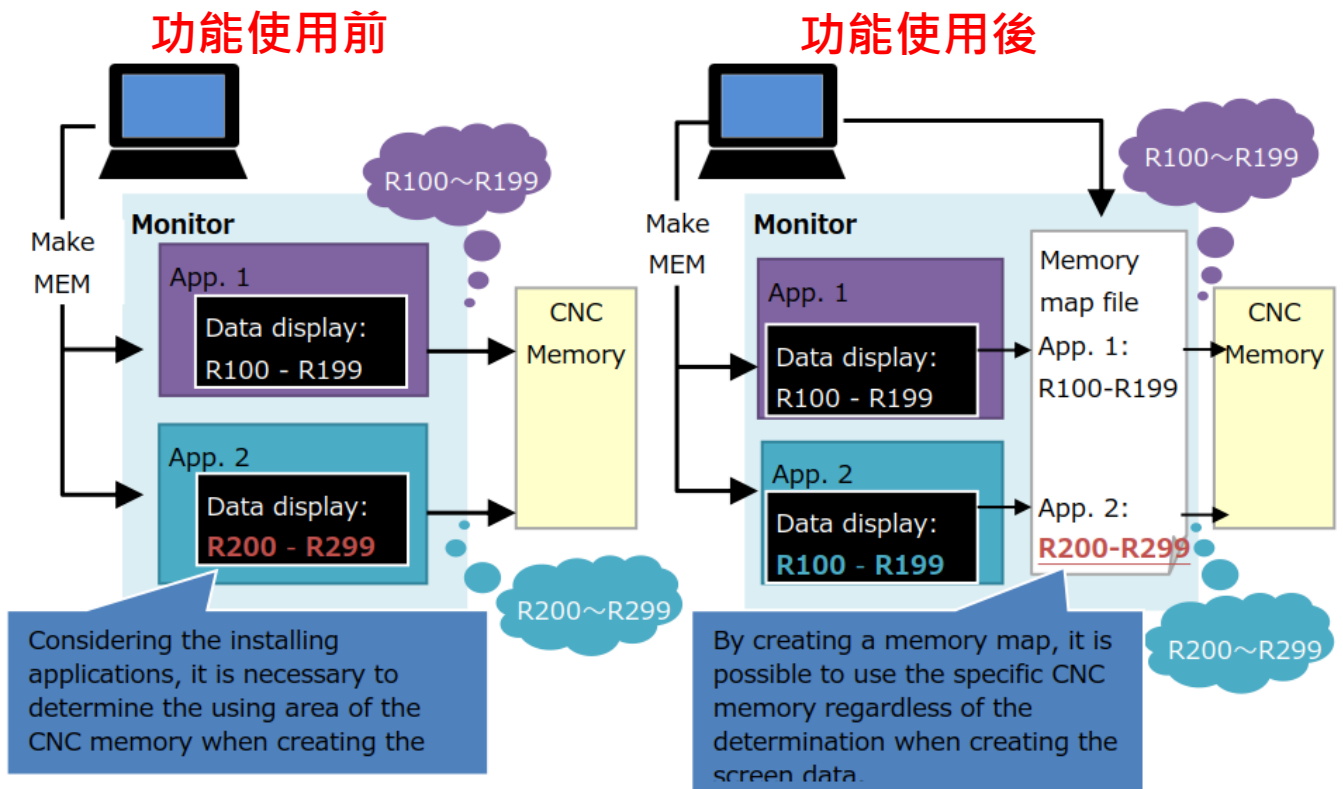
功能使用前

R100～R199

Make MEM

Monitor

App. 1
Data display:
R100 - R199

CNC Memory

App. 2
Data display:
R200 - R299

R200～R299

Considering the installing applications, it is necessary to determine the using area of the CNC memory when creating the

功能使用後

R100～R199

Make MEM

Monitor

App. 1
Data display:
R100 - R199

Memory map file
App. 1:
R100-R199

App. 2:
R200-R299

CNC Memory

App. 2
Data display:
R100 - R199

R200～R299

By creating a memory map, it is possible to use the specific CNC memory regardless of the determination when creating the screen data.